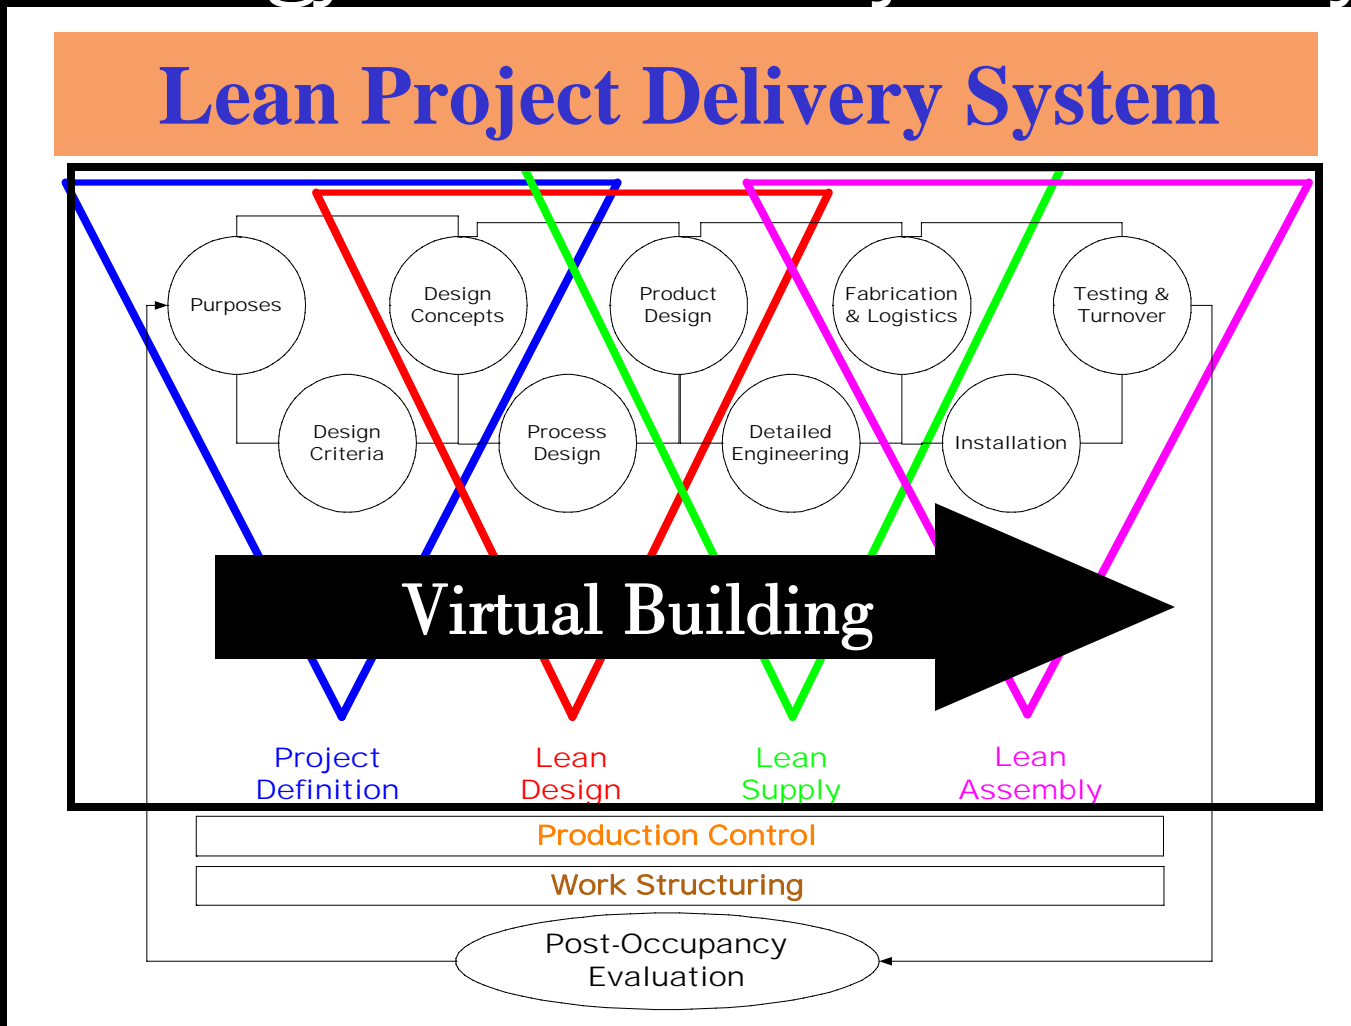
Lean Project Delivery System

Purposes

Design Concepts

Product Design

Fabrication & Logistics

Testing & Turnover

Design Criteria

Process Design

Detailed Engineering

Installation

Virtual Building

Project Definition

Lean Design

Lean Supply

Lean Assembly

Production Control

Work Structuring

Post-Occupancy Evaluation